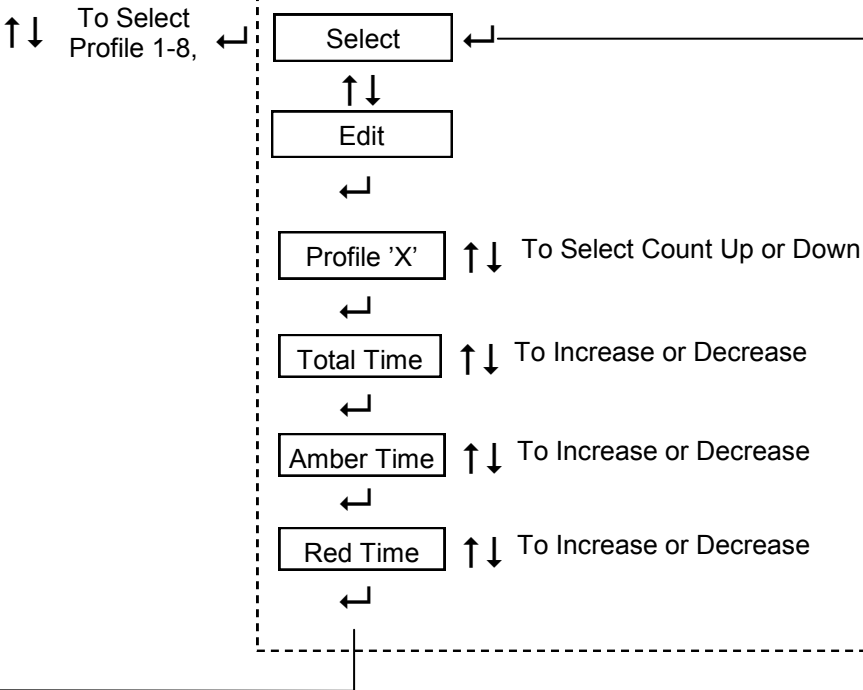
↑↓ To Select Profile 1-8, ↵

Select ↵

↑↓

Edit

↵

Profile 'X' ↑↓ To Select Count Up or Down

↵

Total Time ↑↓ To Increase or Decrease

↵

Amber Time ↑↓ To Increase or Decrease

↵

Red Time ↑↓ To Increase or Decrease

↵